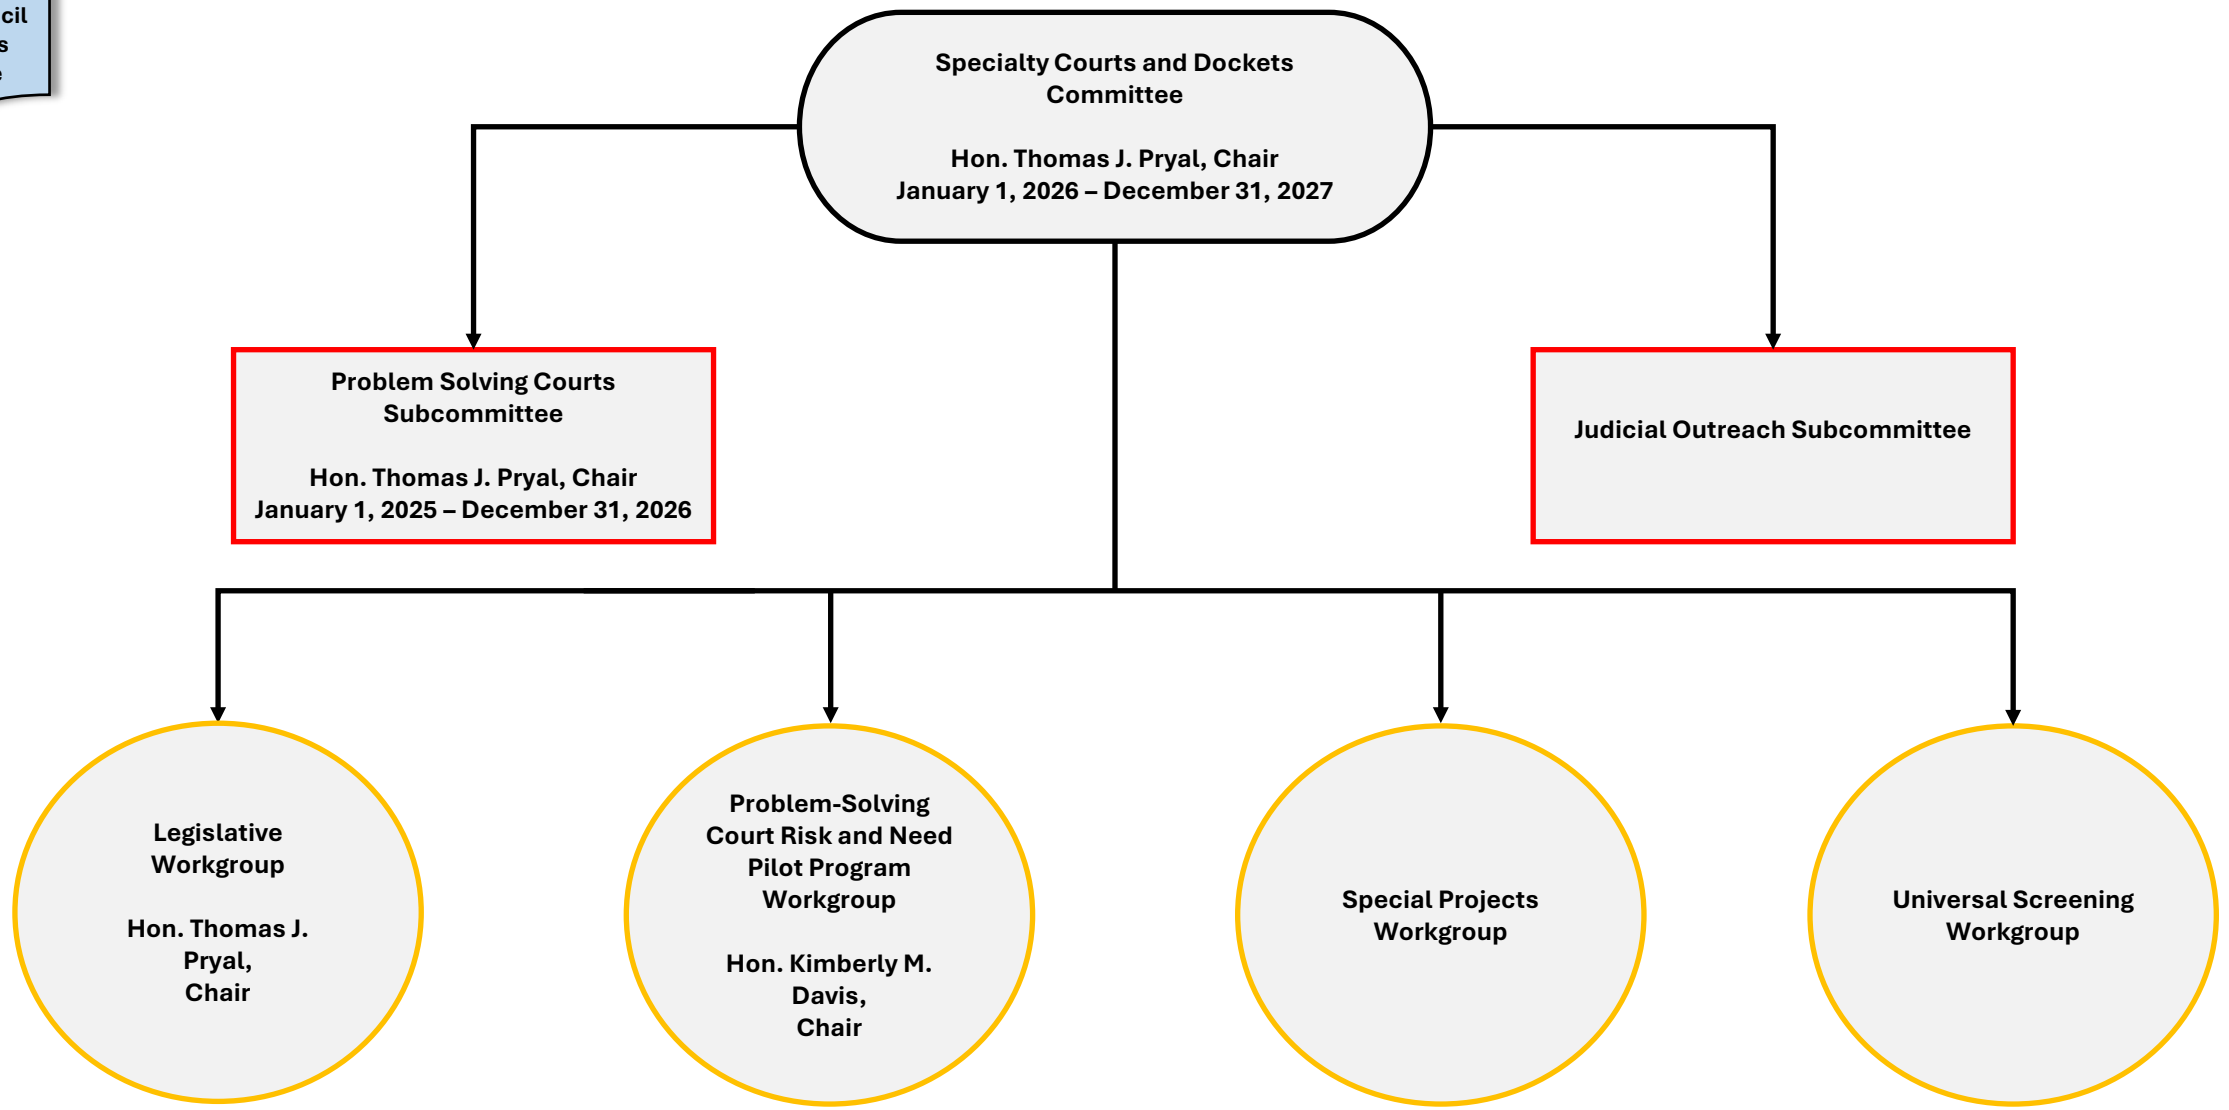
cil
s
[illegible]

Specialty Courts and Dockets Committee

Hon. Thomas J. Pryal, Chair
January 1, 2026 – December 31, 2027

Problem Solving Courts Subcommittee

Hon. Thomas J. Pryal, Chair
January 1, 2025 – December 31, 2026

Judicial Outreach Subcommittee

Legislative Workgroup

Hon. Thomas J. Pryal, Chair

Problem-Solving Court Risk and Need Pilot Program Workgroup

Hon. Kimberly M. Davis, Chair

Special Projects Workgroup

Universal Screening Workgroup